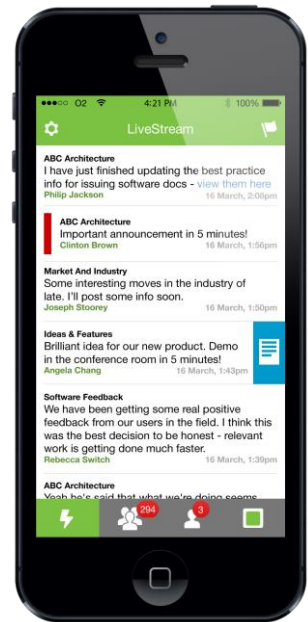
●●●●○ O2 4:21 PM 100%

LiveStream

ABC Architecture
I have just finished updating the best practice info for issuing software docs - view them here
Philip Jackson 16 March, 2:06pm

ABC Architecture
Important announcement in 5 minutes!
Clinton Brown 16 March, 1:50pm

Market And Industry
Some interesting moves in the industry of late. I'll post some info soon.
Joseph Stoorey 16 March, 1:45pm

Ideas & Features
Brilliant idea for our new product. Demo in the conference room in 5 minutes!
Angela Chang 16 March, 1:43pm

Software Feedback
We have been getting some real positive feedback from our users in the field. I think this was the best decision to be honest - relevant work is getting done much faster.
Rebecca Switch 16 March, 1:39pm

ABC Architecture
Yeah he's said that what we're doing seems

294

3